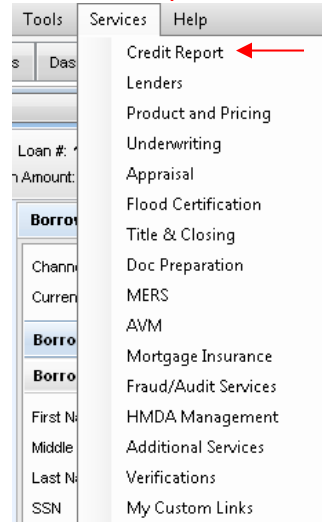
Tools Services Help

s Das

Loan #:
n Amount:

Borro
Chann
Curren
Borro
Borro
First N
Middle
Last N
SSN

Credit Report
Lenders
Product and Pricing
Underwriting
Appraisal
Flood Certification
Title & Closing
Doc Preparation
MERS
AVM
Mortgage Insurance
Fraud/Audit Services
HMDA Management
Additional Services
Verifications
My Custom Links